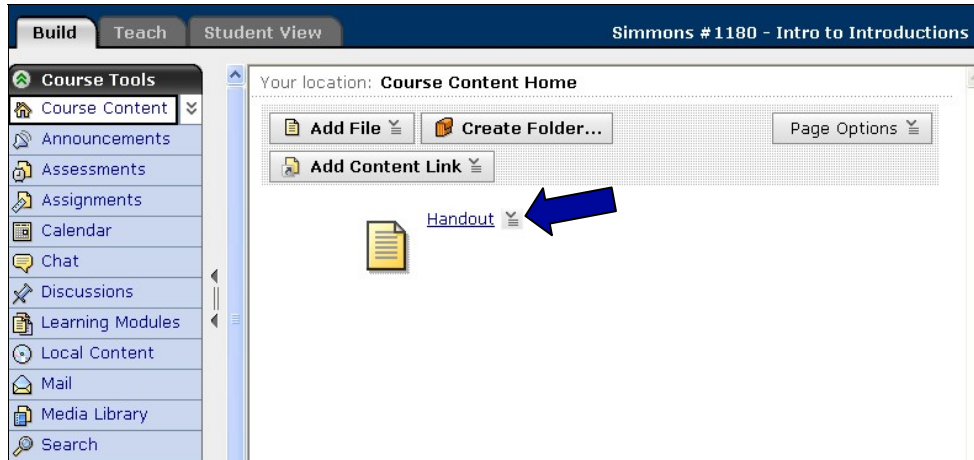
Build Teach Student View Simmons #1180 - Intro to Introductions

Course Tools
Course Content
Announcements
Assessments
Assignments
Calendar
Chat
Discussions
Learning Modules
Local Content
Mail
Media Library
Search

Your location: Course Content Home

Add File
Create Folder...
Page Options
Add Content Link

Handout